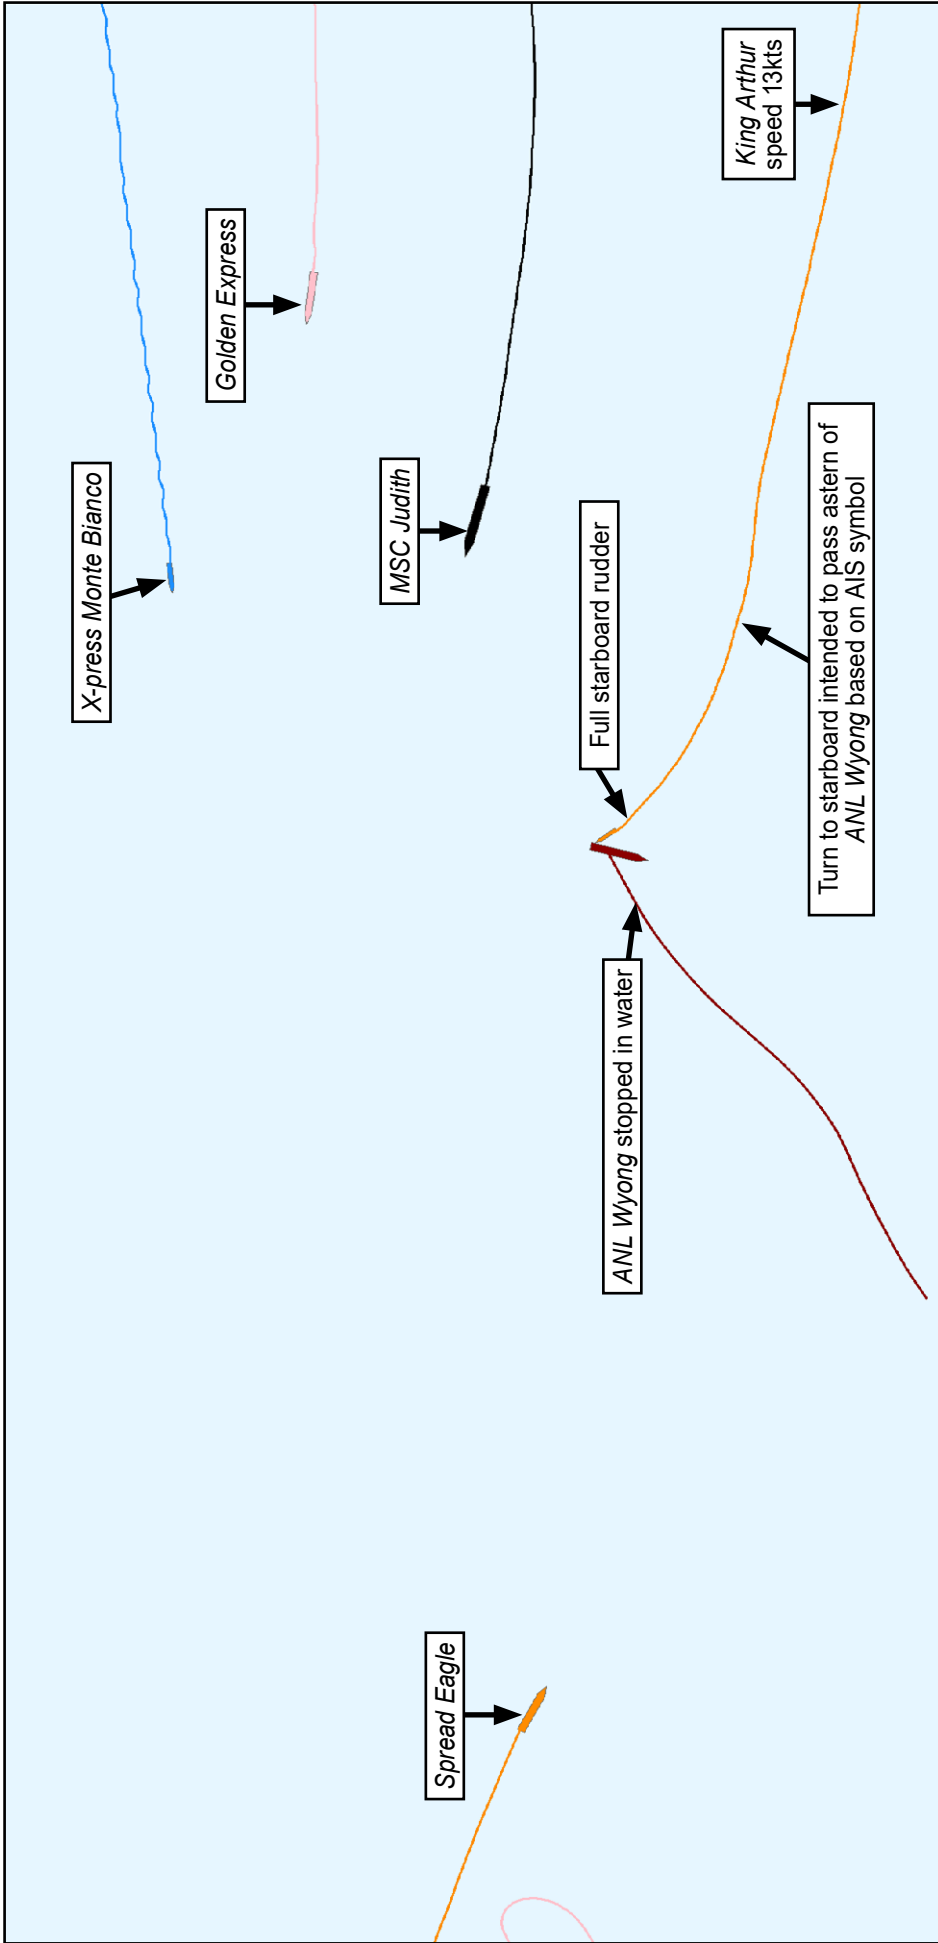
X-press Monte Bianco

Golden Express

MSC Judith

Full starboard rudder

King Arthur speed 13kts

Turn to starboard intended to pass astern of ANL Wyong based on AIS symbol

ANL Wyong stopped in water

Spread Eagle